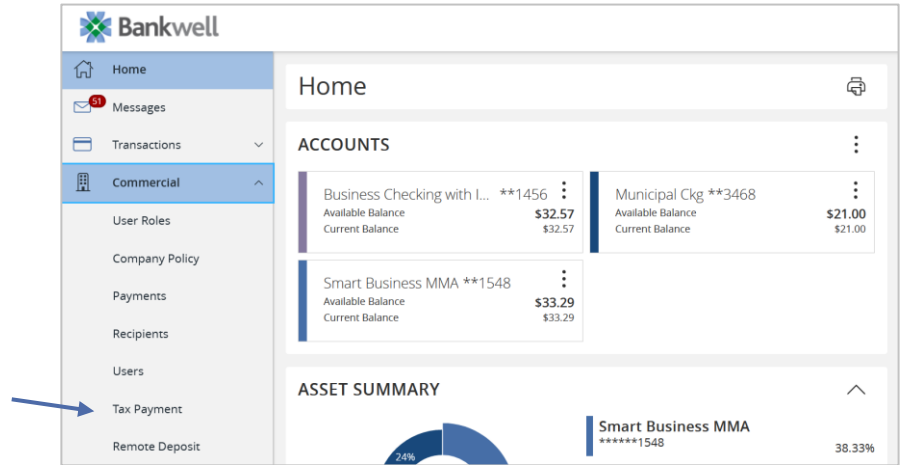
Bankwell

Home
51 Messages
Transactions
Commercial
User Roles
Company Policy
Payments
Recipients
Users
Tax Payment
Remote Deposit

Home

ACCOUNTS

Business Checking with I... **1456
Available Balance $32.57
Current Balance $32.57

Municipal Ckg **3468
Available Balance $21.00
Current Balance $21.00

Smart Business MMA **1548
Available Balance $33.29
Current Balance $33.29

ASSET SUMMARY

24%

Smart Business MMA
******1548
38.33%